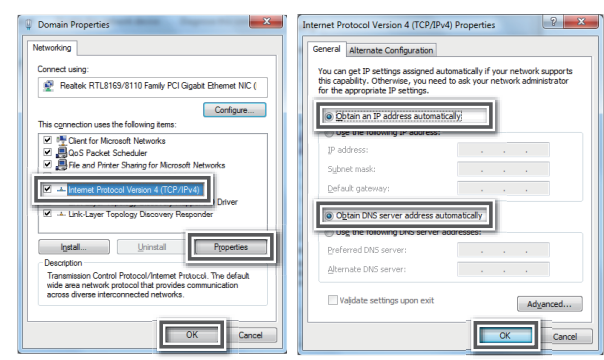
Domain Properties

Networking

Connect using:

Realtek RTL8169/8110 Family PCI Gigabit Ethernet NIC (

Configure...

This connection uses the following items:

Client for Microsoft Networks
QoS Packet Scheduler
File and Printer Sharing for Microsoft Networks
Internet Protocol Version 4 (TCP/IPv4)
Driver
Link-Layer Topology Discovery Responder

Install... Uninstall Properties

Description

Transmission Control Protocol/Internet Protocol. The default wide area network protocol that provides communication across diverse interconnected networks.

OK Cancel

Internet Protocol Version 4 (TCP/IPv4) Properties

General Alternate Configuration

You can get IP settings assigned automatically if your network supports this capability. Otherwise, you need to ask your network administrator for the appropriate IP settings.

Obtain an IP address automatically

Use the following IP address:

IP address:

Subnet mask:

Default gateway:

Obtain DNS server address automatically

Use the following DNS server addresses:

Preferred DNS server:

Alternate DNS server:

Validate settings upon exit

Advanced...

OK Cancel